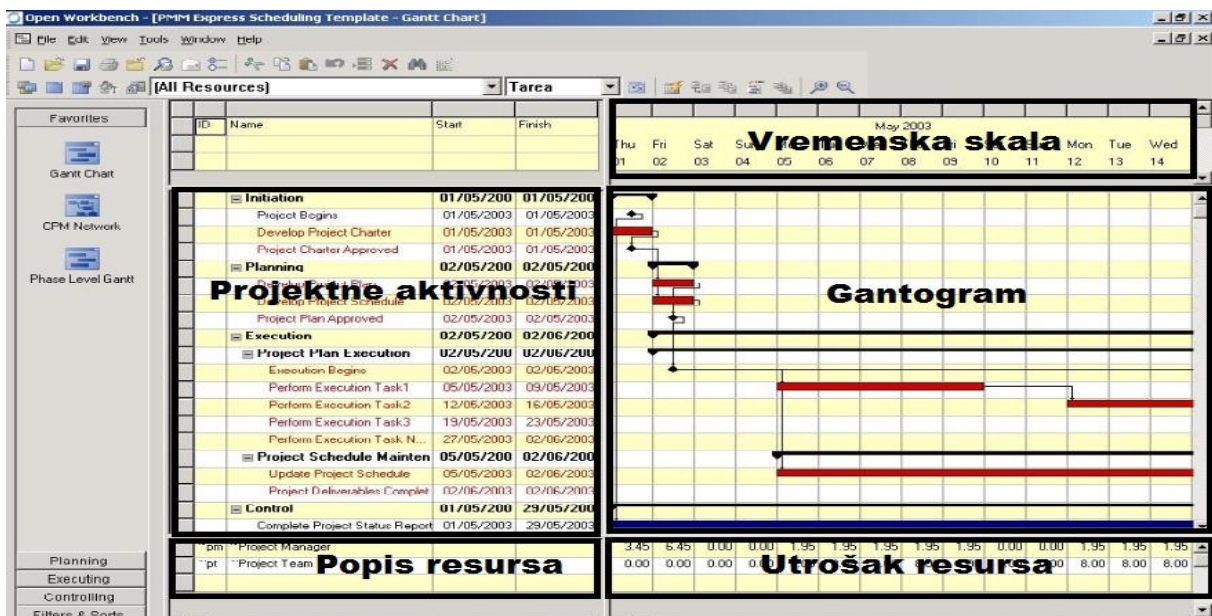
Open Workbench - [PMM Express Scheduling Template - Gantt Chart]

File Edit View Tools Window Help

[All Resources] Tarea

Favorites

Gantt Chart

CPM Network

Phase Level Gantt

| ID | Name | Start | Finish |
|---|---|---|---|
| | Initiation | 01/05/200 | 01/05/200 |
| | Project Begins | 01/05/2003 | 01/05/2003 |
| | Develop Project Charter | 01/05/2003 | 01/05/2003 |
| | Project Charter Approved | 01/05/2003 | 01/05/2003 |
| | Planning | 02/05/200 | 02/05/200 |
| | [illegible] | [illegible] | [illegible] |
| | Develop Project Schedule | 02/05/2003 | 02/05/2003 |
| | Project Plan Approved | 02/05/2003 | 02/05/2003 |
| | Execution | 02/05/200 | 02/06/200 |
| | Project Plan Execution | 02/05/200 | 02/06/200 |
| | Execution Begins | 02/05/2003 | 02/06/2003 |
| | Perform Execution Task1 | 05/05/2003 | 09/05/2003 |
| | Perform Execution Task2 | 12/05/2003 | 16/05/2003 |
| | Perform Execution Task3 | 19/05/2003 | 23/05/2003 |
| | Perform Execution Task N... | 27/05/2003 | 02/06/2003 |
| | Project Schedule Mainten | 05/05/200 | 02/06/200 |
| | Update Project Schedule | 05/05/2003 | 02/06/2003 |
| | Project Deliverables Complet | 02/06/2003 | 02/06/2003 |
| | Control | 01/05/200 | 29/05/200 |
| | Complete Project Status Report | 01/05/2003 | 29/05/2003 |

Projektne aktivnosti

May 2003

Thu 01 Fri 02 Sat 03 Su 04 05 06 07 08 09 10 11 Mon 12 Tue 13 Wed 14

Vremenska skala

Gantogram

pm Project Manager
pt Project Team

Popis resursa

3.45 6.45 0.00 0.00 1.95 1.95 1.95 1.95 1.95 0.00 0.00 1.95 1.95 1.95
0.00 0.00 0.00 0.0 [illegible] 00 8.00 8.00 8.00

Utrošak resursa

Planning
Executing
Controlling
Filters & Sorts